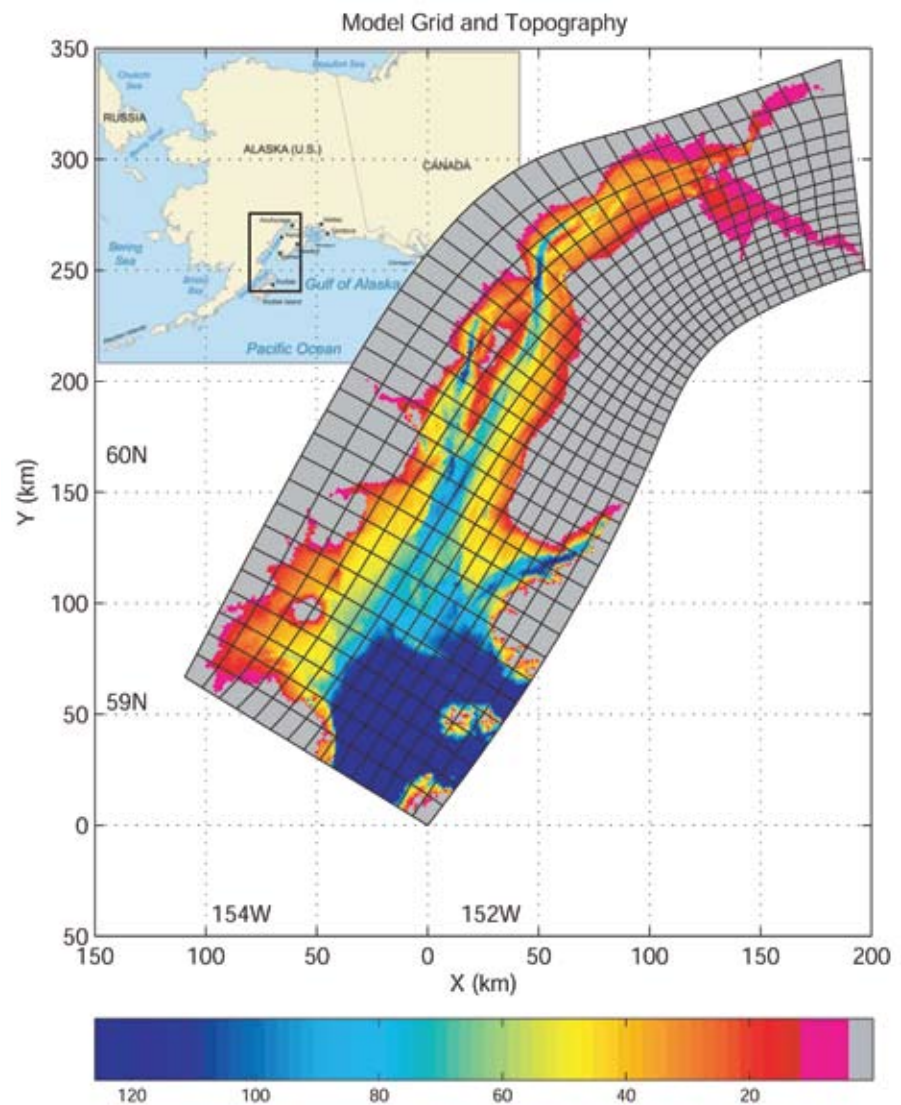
Model Grid and Topography

Chukchi Sea

Beaufort Sea

RUSSIA

ALASKA (U.S.)

CANADA

Bering Sea

Bristol Bay

Gulf of Alaska

Pacific Ocean

Kodiak Island

Anchorage

Kodiak

350

300

250

200

150

100

50

0

-50

60N

59N

154W

152W

Y (km)

-150

-100

-50

0

50

100

150

200

X (km)

120

100

80

60

40

20